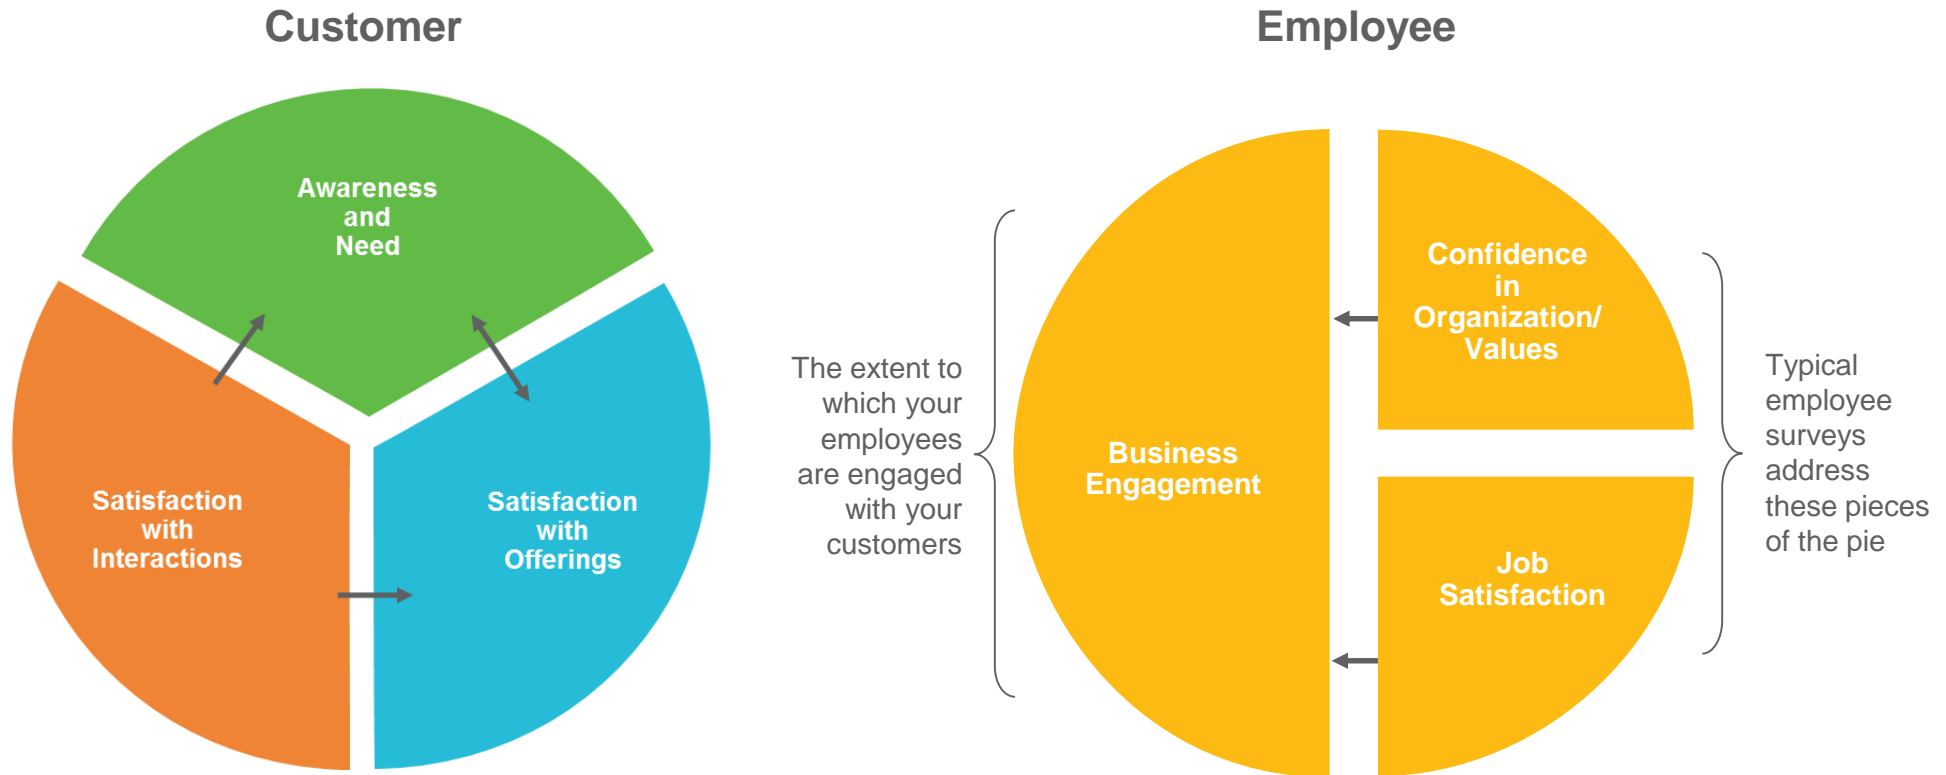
Customer

Awareness and Need

Satisfaction with Interactions

Satisfaction with Offerings

Employee

The extent to which your employees are engaged with your customers

Business Engagement

Confidence in Organization/ Values

Job Satisfaction

Typical employee surveys address these pieces of the pie